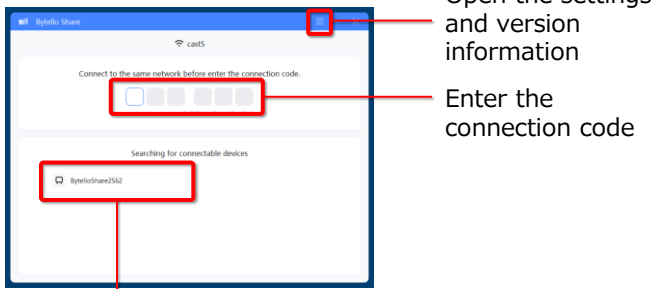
Bytello Share

cast5

Connect to the same network before enter the connection code.

Searching for connectable devices

BytelloShare2562

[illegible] the settings and version information

Enter the connection code